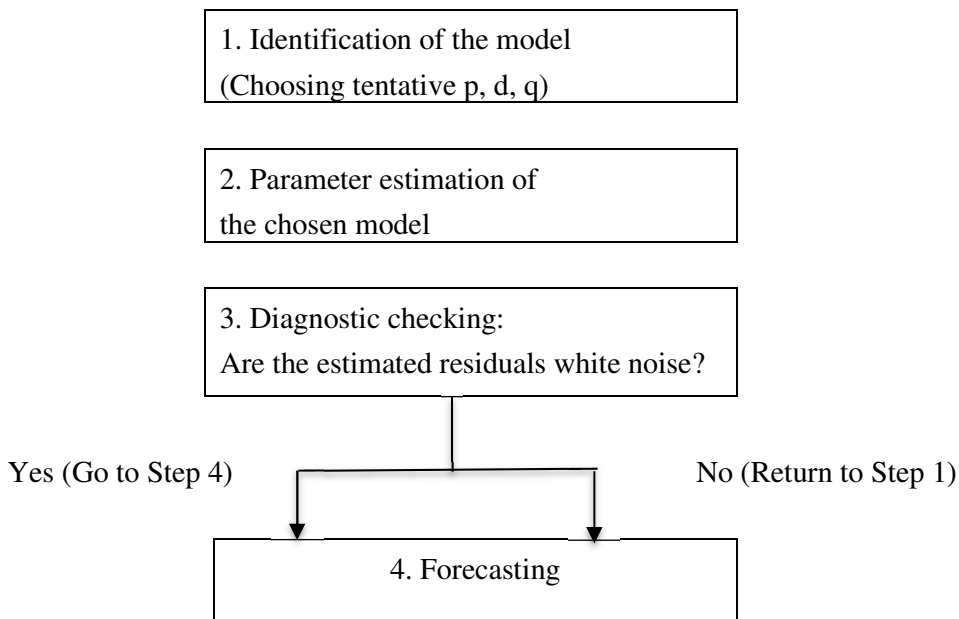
1. Identification of the model
(Choosing tentative p, d, q)

2. Parameter estimation of
the chosen model

3. Diagnostic checking:
Are the estimated residuals white noise?

Yes (Go to Step 4)

No (Return to Step 1)

4. Forecasting